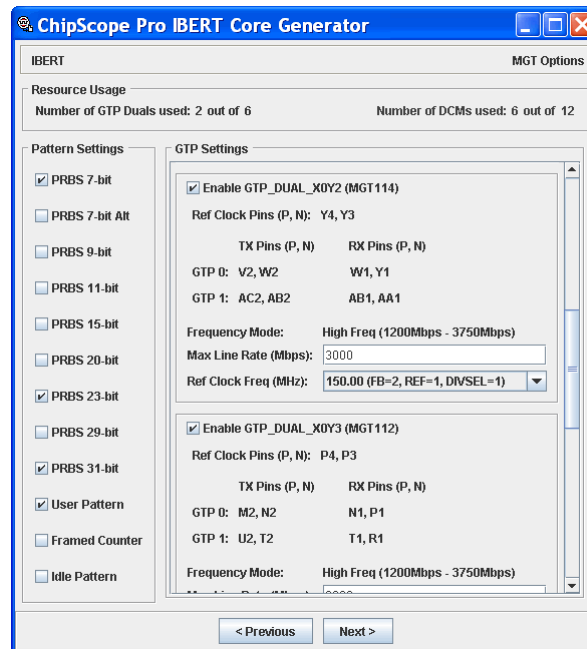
ChipScope Pro IBERT Core Generator

IBERT

MGT Options

Resource Usage

Number of GTP Duals used: 2 out of 6

Number of DCMs used: 6 out of 12

Pattern Settings

PRBS 7-bit

PRBS 7-bit Alt

PRBS 9-bit

PRBS 11-bit

PRBS 15-bit

PRBS 20-bit

PRBS 23-bit

PRBS 29-bit

PRBS 31-bit

User Pattern

Framed Counter

Idle Pattern

GTP Settings

Enable GTP_DUAL_X0Y2 (MGT114)

Ref Clock Pins (P, N): Y4, Y3

| | TX Pins (P, N) | RX Pins (P, N) |
|---|---|---|
| GTP 0: | V2, W2 | W1, Y1 |
| GTP 1: | AC2, AB2 | AB1, AA1 |

Frequency Mode: High Freq (1200Mbps - 3750Mbps)

Max Line Rate (Mbps): 3000

Ref Clock Freq (MHz): 150.00 (FB=2, REF=1, DIVSEL=1)

Enable GTP_DUAL_X0Y3 (MGT112)

Ref Clock Pins (P, N): P4, P3

| | TX Pins (P, N) | RX Pins (P, N) |
|---|---|---|
| GTP 0: | M2, N2 | N1, P1 |
| GTP 1: | U2, T2 | T1, R1 |

Frequency Mode: High Freq (1200Mbps - 3750Mbps)

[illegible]

< Previous

Next >